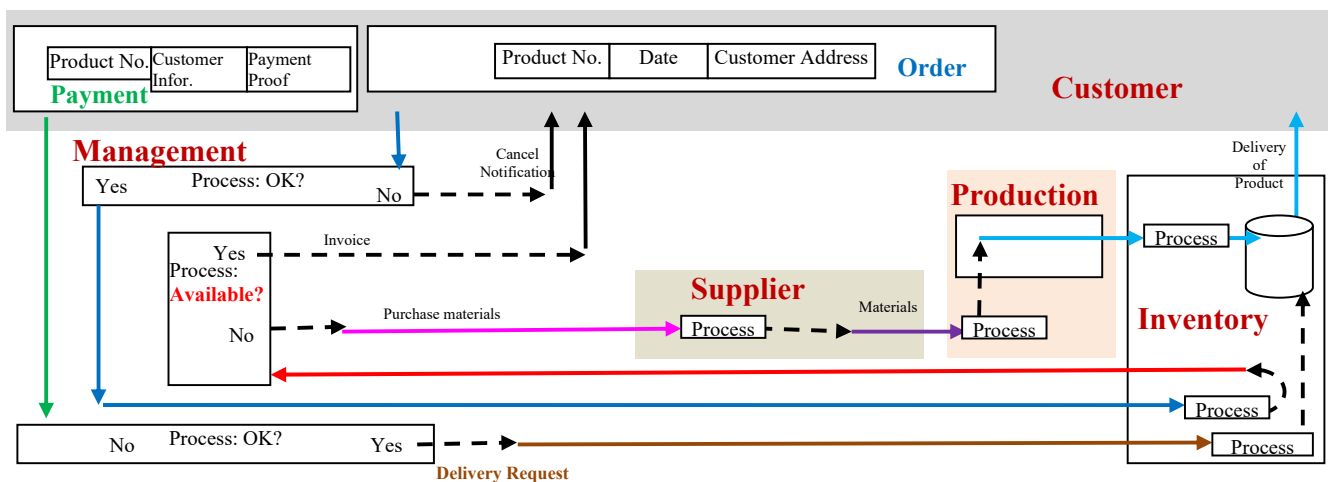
| Product No. | Customer Infor. | Payment Proof |
|---|---|---|

Payment

| Product No. | Date | Customer Address |
|---|---|---|

Order

Customer

Management

Yes

Process: OK?

No

Cancel Notification

Delivery of Product

Yes

Invoice

Process: Available?

No

Production

Process

Supplier

Materials

Purchase materials

Process

Process

Inventory

Process

No

Process: OK?

Yes

Process

Delivery Request